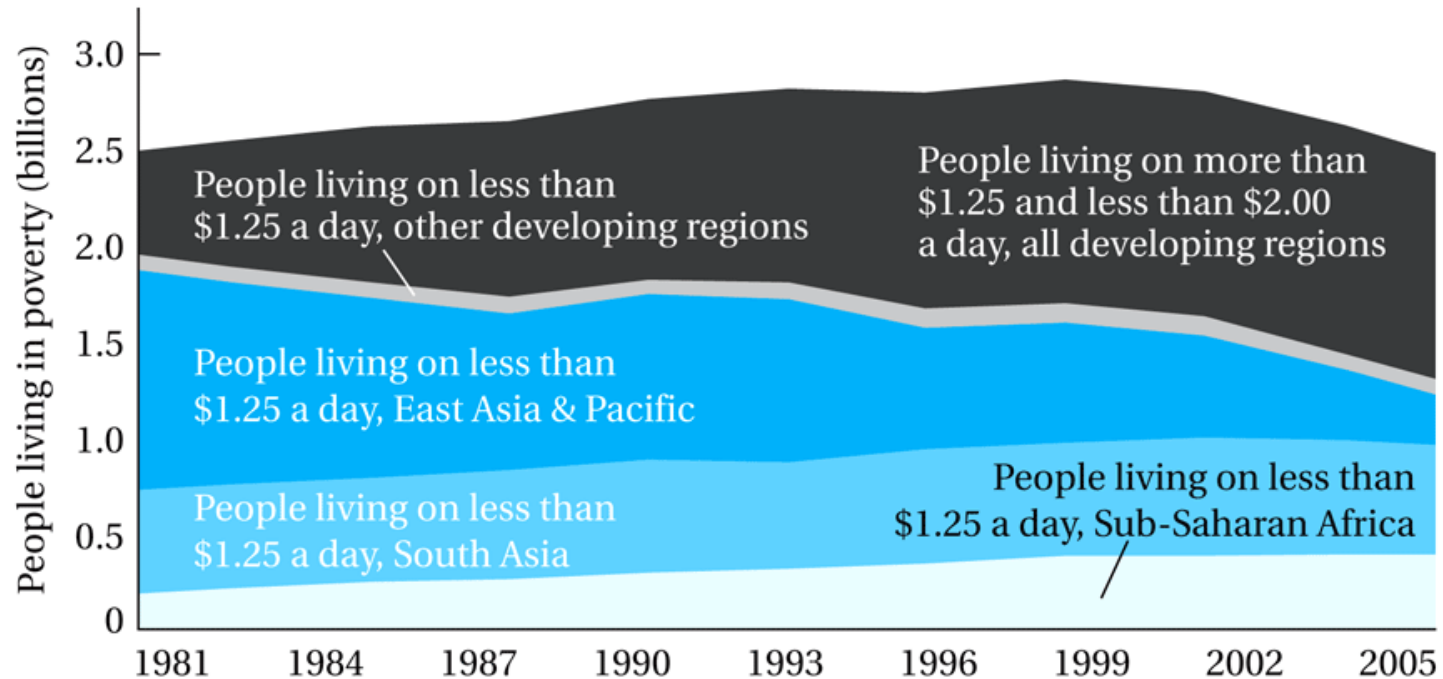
People living in poverty (billions)

3.0
2.5
2.0
1.5
1.0
0.5
0

People living on less than $1.25 a day, other developing regions

People living on more than $1.25 and less than $2.00 a day, all developing regions

People living on less than $1.25 a day, East Asia & Pacific

People living on less than $1.25 a day, South Asia

People living on less than $1.25 a day, Sub-Saharan Africa

1981 1984 1987 1990 1993 1996 1999 2002 2005